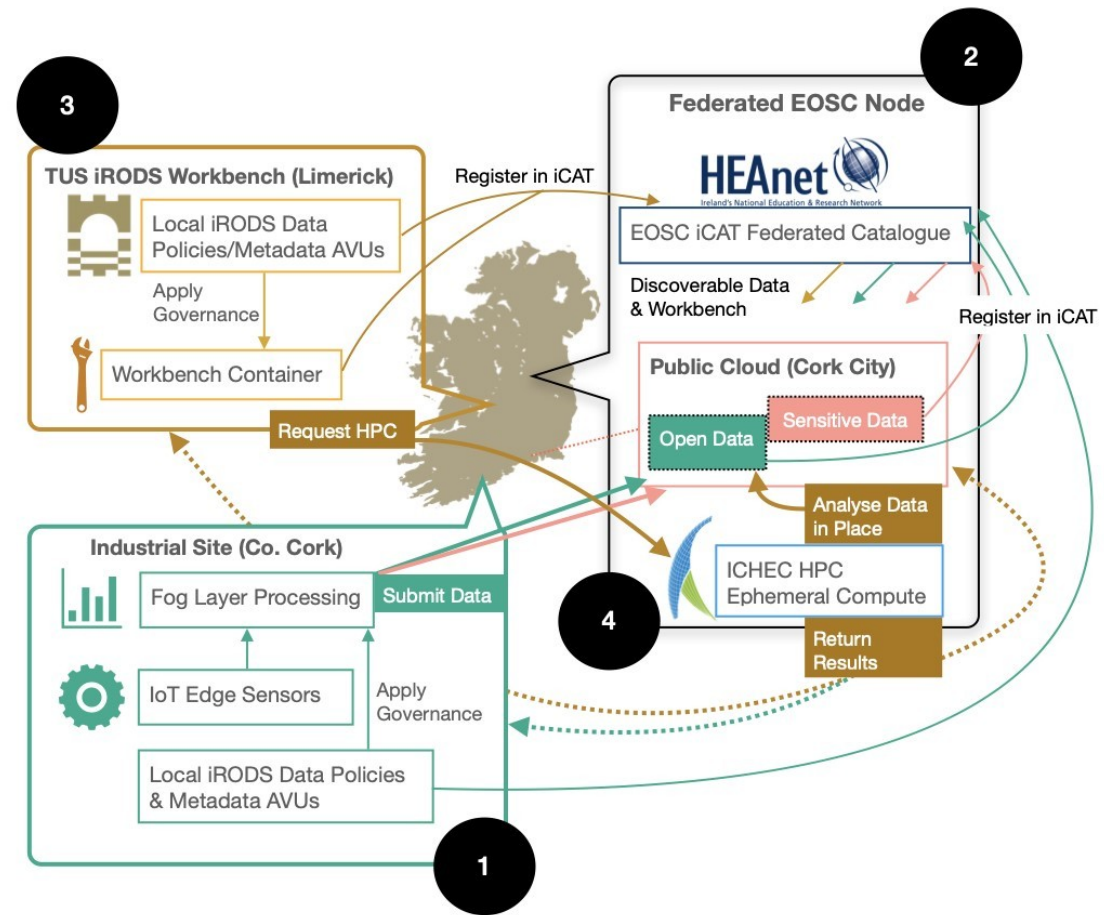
3

TUS iRODS Workbench (Limerick)

Local iRODS Data Policies/Metadata AVUs

Apply Governance

Workbench Container

Register in iCAT

2

Federated EOSC Node

HEAnet
Ireland's National Education & Research Network

EOSC iCAT Federated Catalogue

Discoverable Data & Workbench

Register in iCAT

Public Cloud (Cork City)

Sensitive Data

Open Data

Request HPC

Analyse Data in Place

Industrial Site (Co. Cork)

Fog Layer Processing

Submit Data

ICHEC HPC Ephemeral Compute

4

Return Results

IoT Edge Sensors

Apply Governance

Local iRODS Data Policies & Metadata AVUs

1